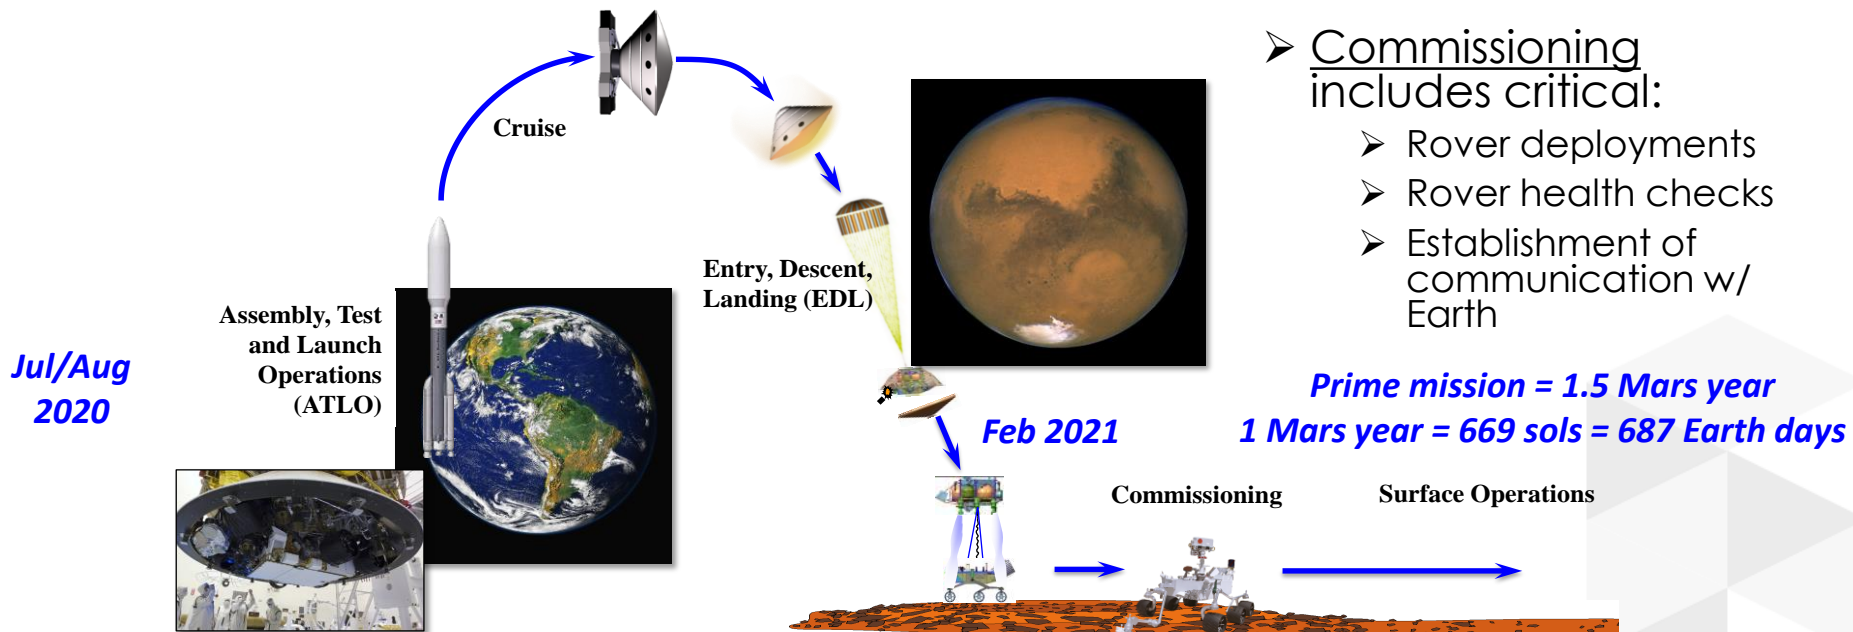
Cruise

Entry, Descent, Landing (EDL)

Assembly, Test and Launch Operations (ATLO)

Jul/Aug 2020

Feb 2021

➢ Commissioning includes critical:
➢ Rover deployments
➢ Rover health checks
➢ Establishment of communication w/ Earth

Prime mission = 1.5 Mars year
1 Mars year = 669 sols = 687 Earth days

Commissioning

Surface Operations